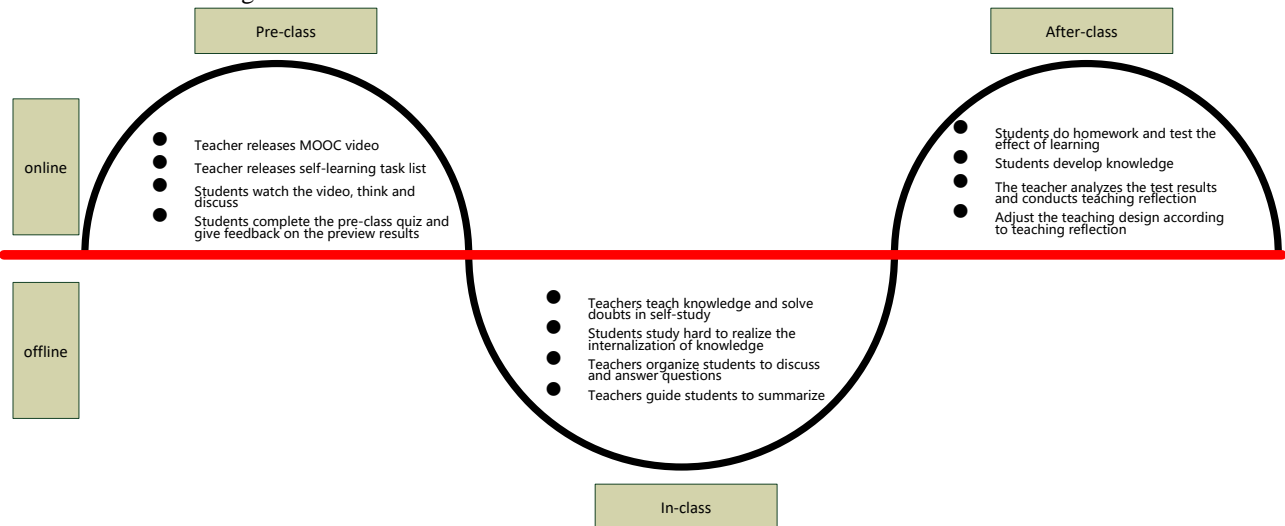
Pre-class

After-class

online

Teacher releases MOOC video
Teacher releases self-learning task list
Students watch the video, think and discuss
Students complete the pre-class quiz and give feedback on the preview results

Students do homework and test the effect of learning
Students develop knowledge
The teacher analyzes the test results and conducts teaching reflection
Adjust the teaching design according to teaching reflection

offline

Teachers teach knowledge and solve doubts in self-study
Students study hard to realize the internalization of knowledge
Teachers organize students to discuss and answer questions
Teachers guide students to summarize

In-class